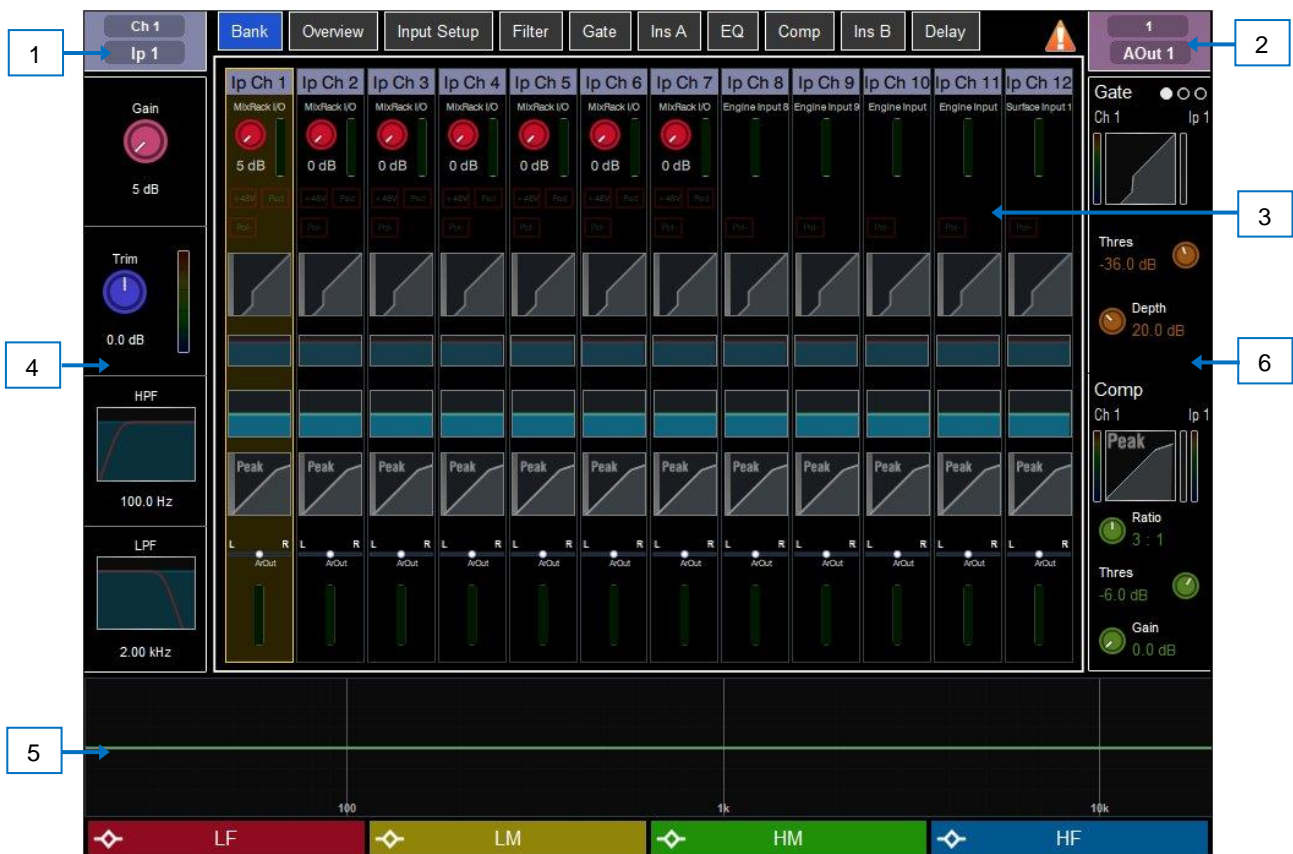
Ch 1
Ip 1

1

Bank Overview Input Setup Filter Gate Ins A EQ Comp Ins B Delay

1
AOut 1

2

Gain
5 dB

Trim
0.0 dB

4

HPF
100.0 Hz

LPF
2.00 kHz

| Ip Ch 1 | Ip Ch 2 | Ip Ch 3 | Ip Ch 4 | Ip Ch 5 | Ip Ch 6 | Ip Ch 7 | Ip Ch 8 | Ip Ch 9 | Ip Ch 10 | Ip Ch 11 | Ip Ch 12 |
|---|---|---|---|---|---|---|---|---|---|---|---|
| MixRack I/O | MixRack I/O | MixRack I/O | MixRack I/O | MixRack I/O | MixRack I/O | MixRack I/O | Engine Input 8 | Engine Input 9 | Engine Input | Engine Input | Surface Input 1 |
| 5 dB | 0 dB | 0 dB | 0 dB | 0 dB | 0 dB | 0 dB | | | | | |
| +48V Pad | +48V Pad | +48V Pad | +48V Pad | +48V Pad | +48V Pad | +48V Pad | | | | | |
| Pol | Pol | Pol | Pol | Pol | Pol | Pol | Pol | Pol | Pol | Pol | Pol |
| Peak | Peak | Peak | Peak | Peak | Peak | Peak | Peak | Peak | Peak | Peak | Peak |
| L R | L R | L R | L R | L R | L R | L R | L R | L R | L R | L R | L R |
| ArOut | ArOut | ArOut | ArOut | ArOut | ArOut | ArOut | ArOut | ArOut | ArOut | ArOut | ArOut |

3

Gate
Ch 1 Ip 1
Thres
-36.0 dB
Depth
20.0 dB

6

Comp
Ch 1 Ip 1
Peak
Ratio
3 : 1
Thres
-6.0 dB
Gain
0.0 dB

5

100
1k
10k

LF LM HM HF